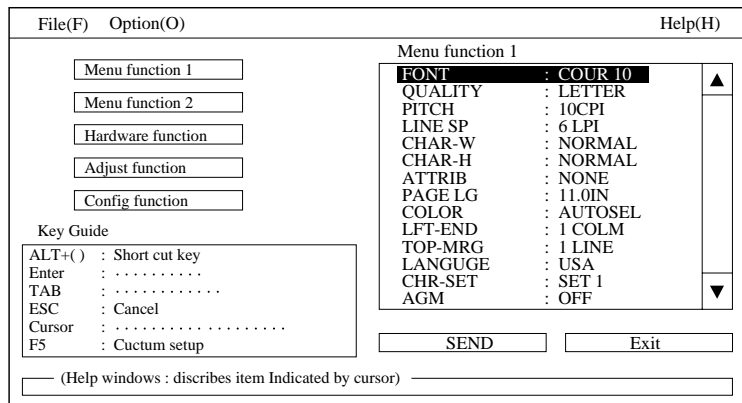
File(F) Option(O) Help(H)

Menu function 1

Menu function 2

Hardware function

Adjust function

Config function

Key Guide

| | |
|---|---|
| ALT+( ) | : Short cut key |
| Enter | : . . . . . . . . . . |
| TAB | : . . . . . . . . . . . . |
| ESC | : Cancel |
| Cursor | : . . . . . . . . . . . . . . . . . . . |
| F5 | : Cuctum setup |

Menu function 1

| | |
|---|---|
| FONT | : COUR 10 |
| QUALITY | : LETTER |
| PITCH | : 10CPI |
| LINE SP | : 6 LPI |
| CHAR-W | : NORMAL |
| CHAR-H | : NORMAL |
| ATTRIB | : NONE |
| PAGE LG | : 11.0IN |
| COLOR | : AUTOSEL |
| LFT-END | : 1 COLM |
| TOP-MRG | : 1 LINE |
| LANGUGE | : USA |
| CHR-SET | : SET 1 |
| AGM | : OFF |

▲

▼

SEND

Exit

(Help windows : discribes item Indicated by cursor)